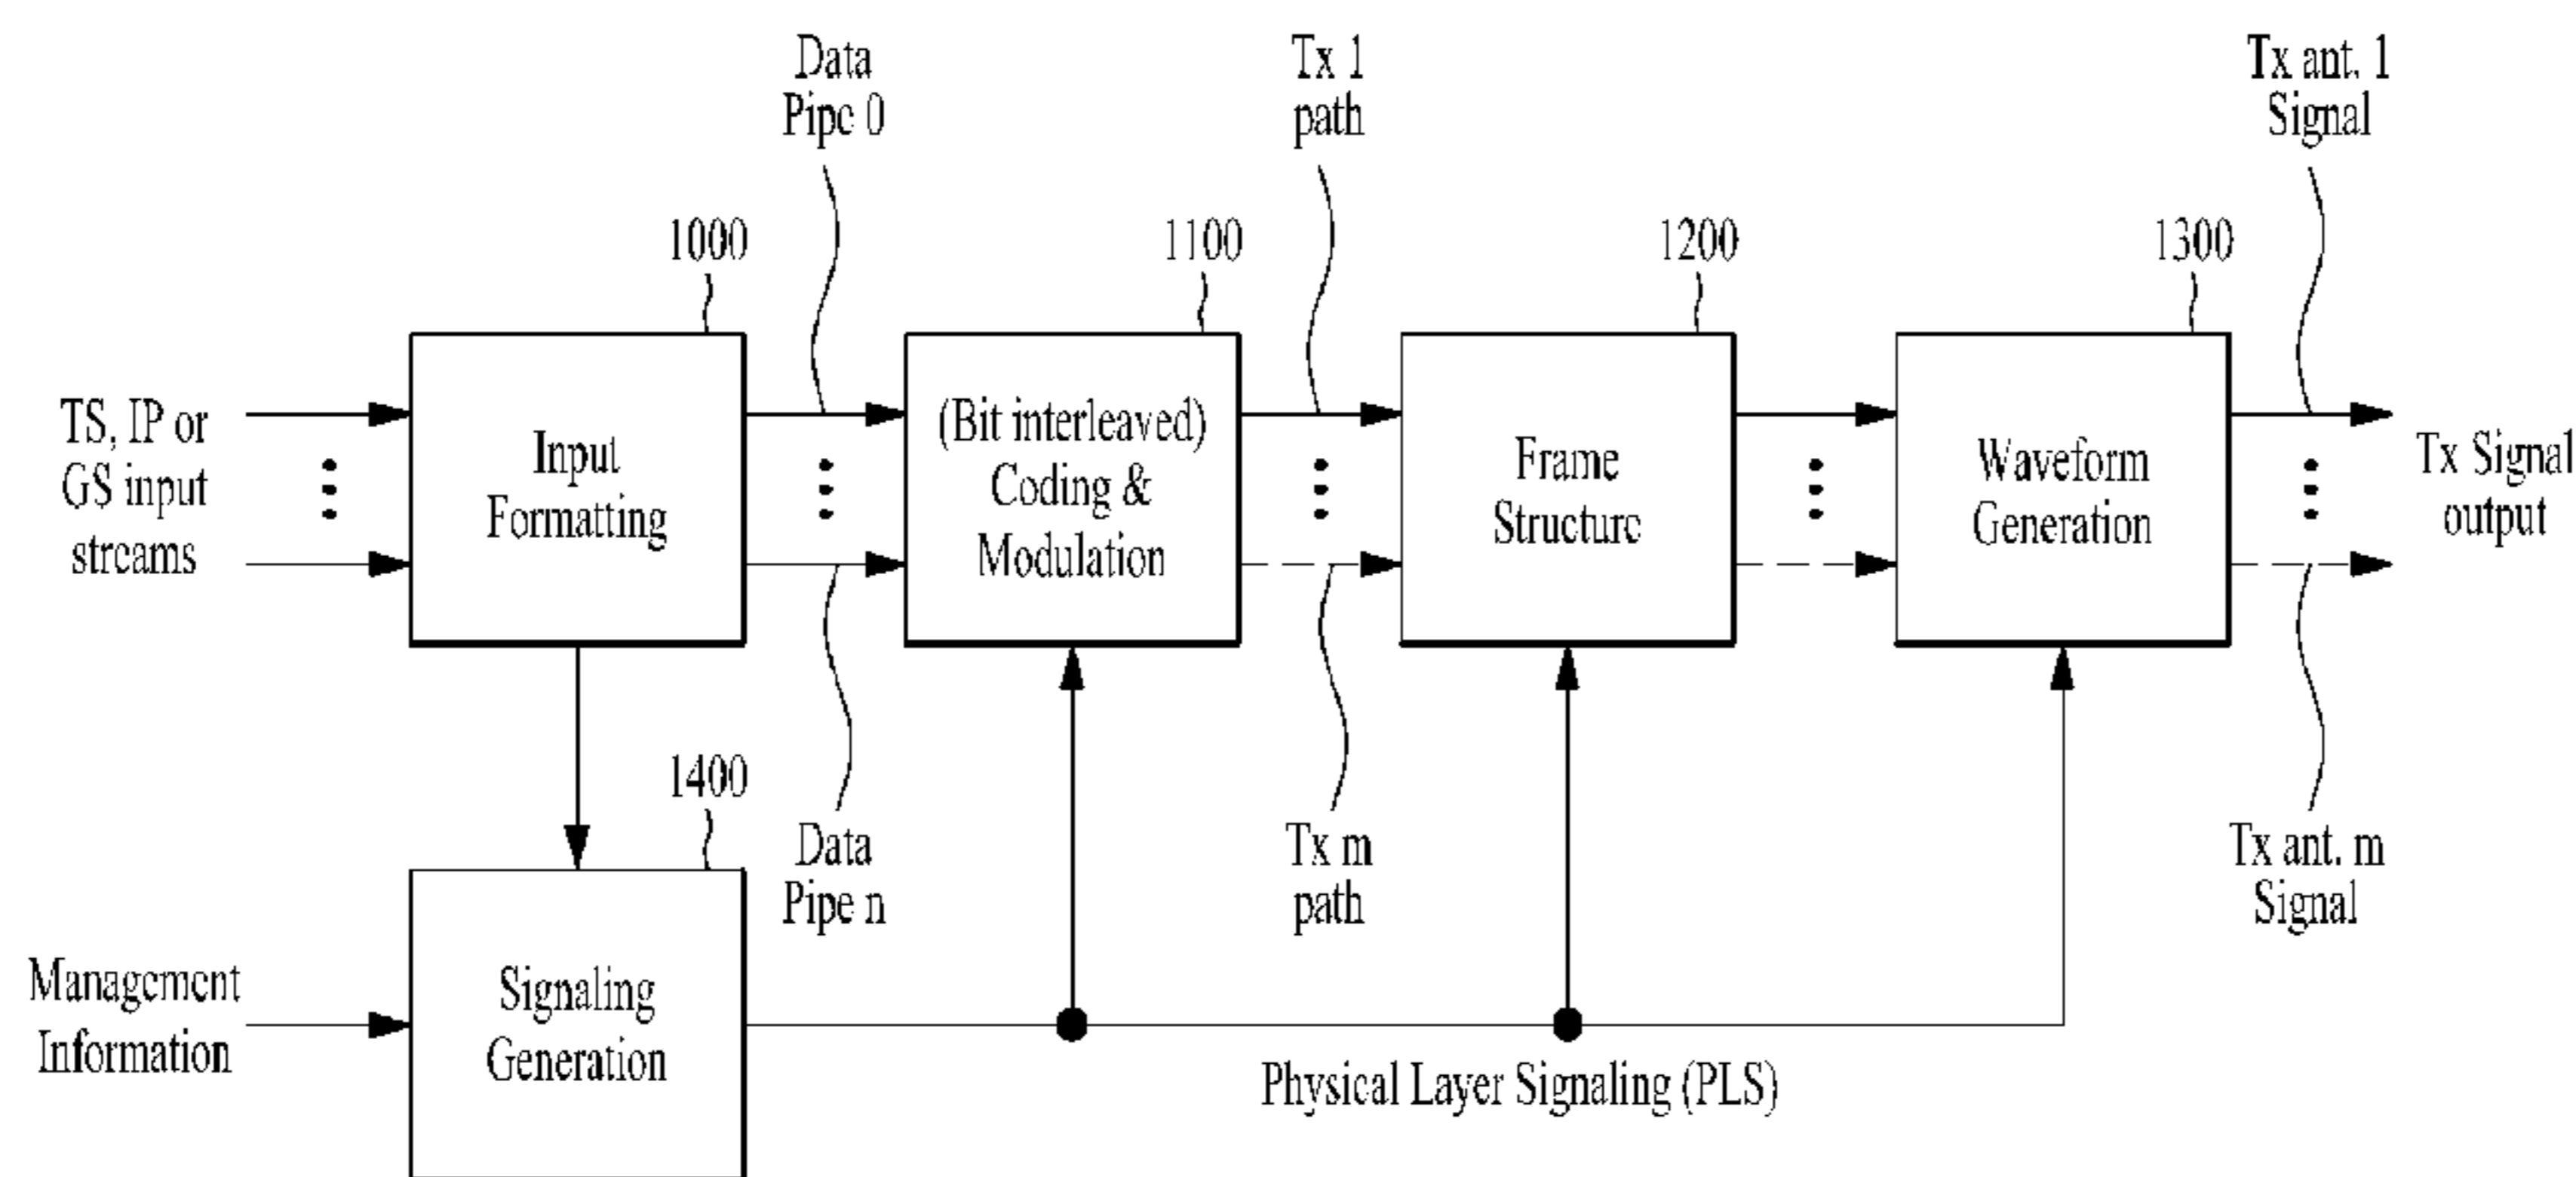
Data Pipe 0

Tx 1 path

Tx ant. 1 Signal

1000

1100

1200

1300

TS, IP or GS input streams

Input Formatting

(Bit interleaved) Coding & Modulation

Frame Structure

Waveform Generation

Tx Signal output

1400

Data Pipe n

Tx m path

Tx ant. m Signal

Management Information

Signaling Generation

Physical Layer Signaling (PLS)